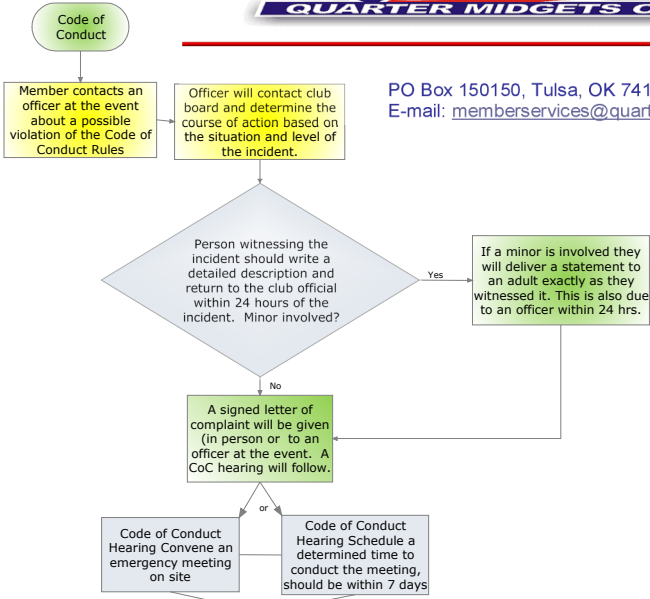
QUARTER MIDGETS O

PO Box 150150, Tulsa, OK 741
E-mail: memberservices@quart

Code of Conduct

Member contacts an officer at the event about a possible violation of the Code of Conduct Rules

Officer will contact club board and determine the course of action based on the situation and level of the incident.

Person witnessing the incident should write a detailed description and return to the club official within 24 hours of the incident. Minor involved?

Yes

If a minor is involved they will deliver a statement to an adult exactly as they witnessed it. This is also due to an officer within 24 hrs.

No

A signed letter of complaint will be given (in person or to an officer at the event. A CoC hearing will follow.

or

Code of Conduct Hearing Convene an emergency meeting on site

Code of Conduct Hearing Schedule a determined time to conduct the meeting, should be within 7 days